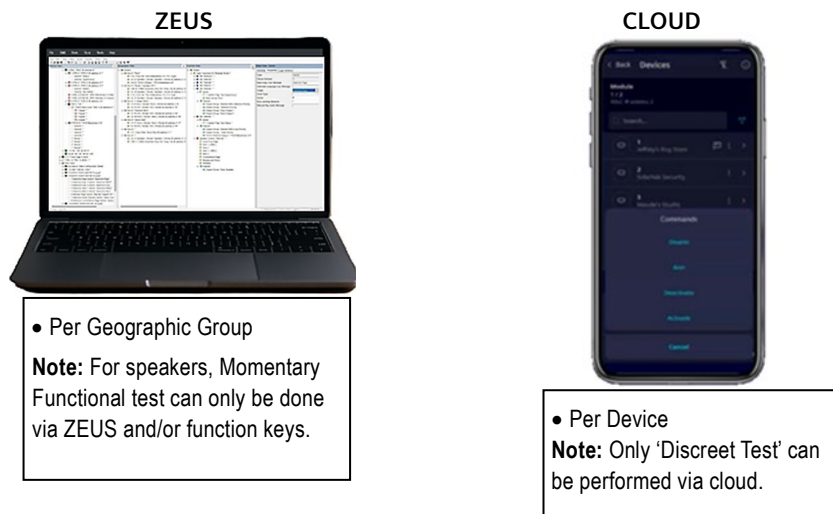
ZEUS

CLOUD

< Back Devices

Module
1 / 2

Search...

1

2

3

Commands

Cancel

• Per Geographic Group

**Note:** For speakers, Momentary Functional test can only be done via ZEUS and/or function keys.

• Per Device

**Note:** Only 'Discreet Test' can be performed via cloud.